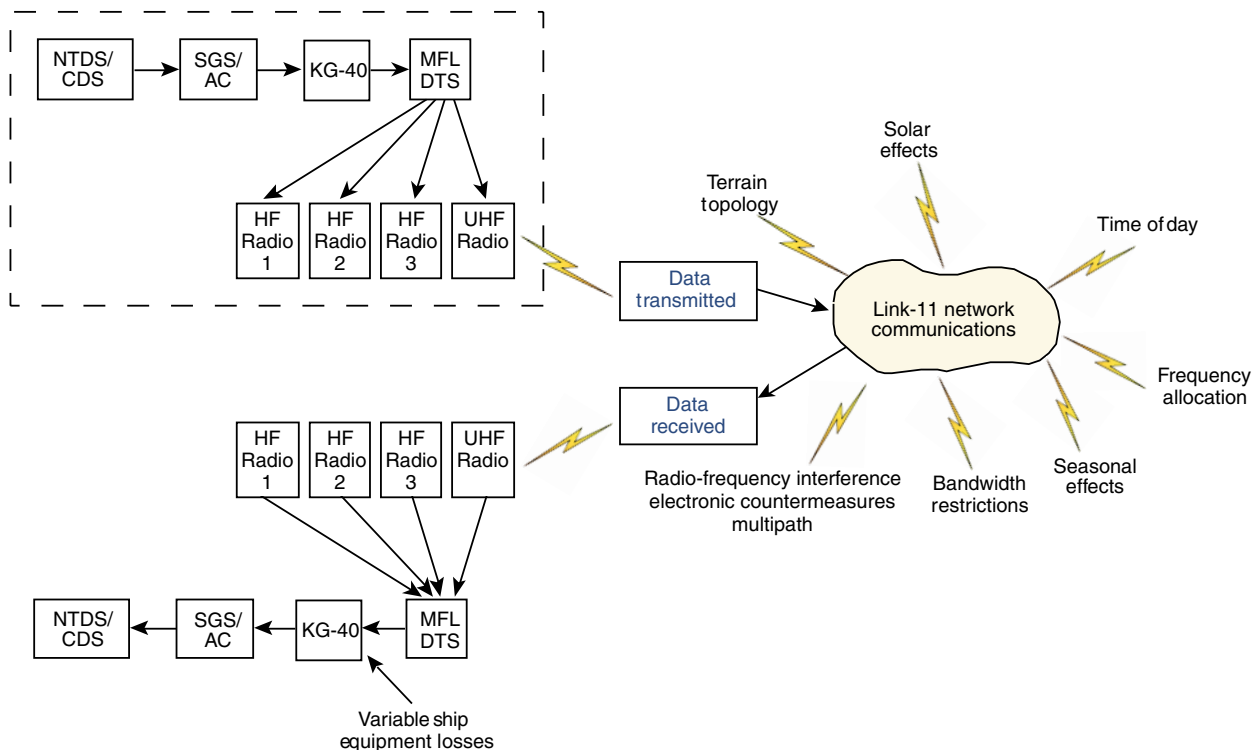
NTDS/ CDS

SGS/ AC

KG-40

MFL DTS

HF Radio 1

HF Radio 2

HF Radio 3

UHF Radio

Solar effects

Terrain topology

Time of day

Data transmitted

Link-11 network communications

Frequency allocation

Data received

HF Radio 1

HF Radio 2

HF Radio 3

UHF Radio

Radio-frequency interference electronic countermeasures multipath

Bandwidth restrictions

Seasonal effects

NTDS/ CDS

SGS/ AC

KG-40

MFL DTS

Variable ship equipment losses